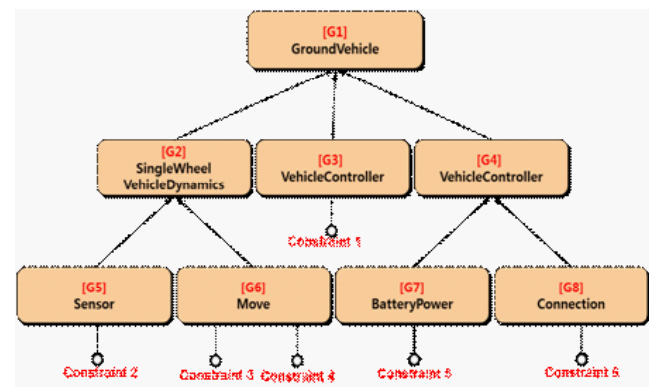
[G1]
GroundVehicle

[G2]
SingleWheel
VehicleDynamics

[G3]
VehicleController

[G4]
VehicleController

Constraint 1

[G5]
Sensor

[G6]
Move

[G7]
BatteryPower

[G8]
Connection

Constraint 2

Constraint 3

Constraint 4

Constraint 5

Constraint 6